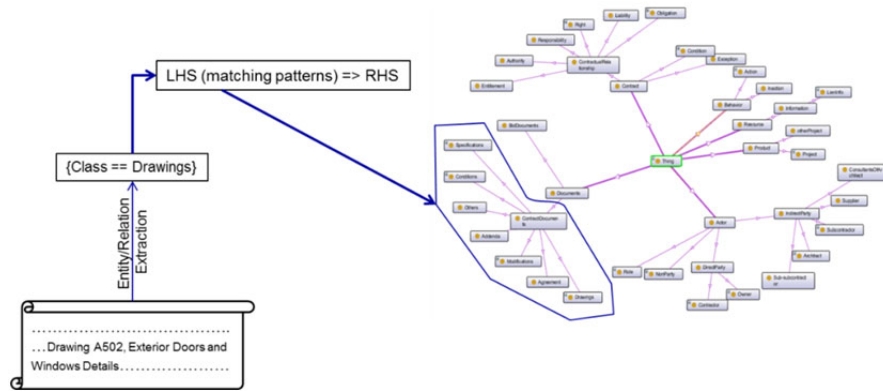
LHS (matching patterns) => RHS

{Class == Drawings}

Entity/Relation Extraction

……………………………………
…Drawing A502, Exterior Doors and Windows Details…………………

Right
Liability
Obligation
Responsibility
Authority
ContractualRelationship
Entitlement
Condition
Contract
Exception
Action
Behavior
Inaction
Information
LawInfo
Resource
otherProject
BidDocuments
Product
Project
Specifications
Thing
Conditions
Documents
ConsultantsOfArchitect
Others
ContractDocuments
Supplier
IndirectParty
Addenda
Subcontractor
Actor
Architect
Modifications
Agreement
Role
NonParty
DirectParty
Sub-subcontractor
Drawings
Owner
Contractor